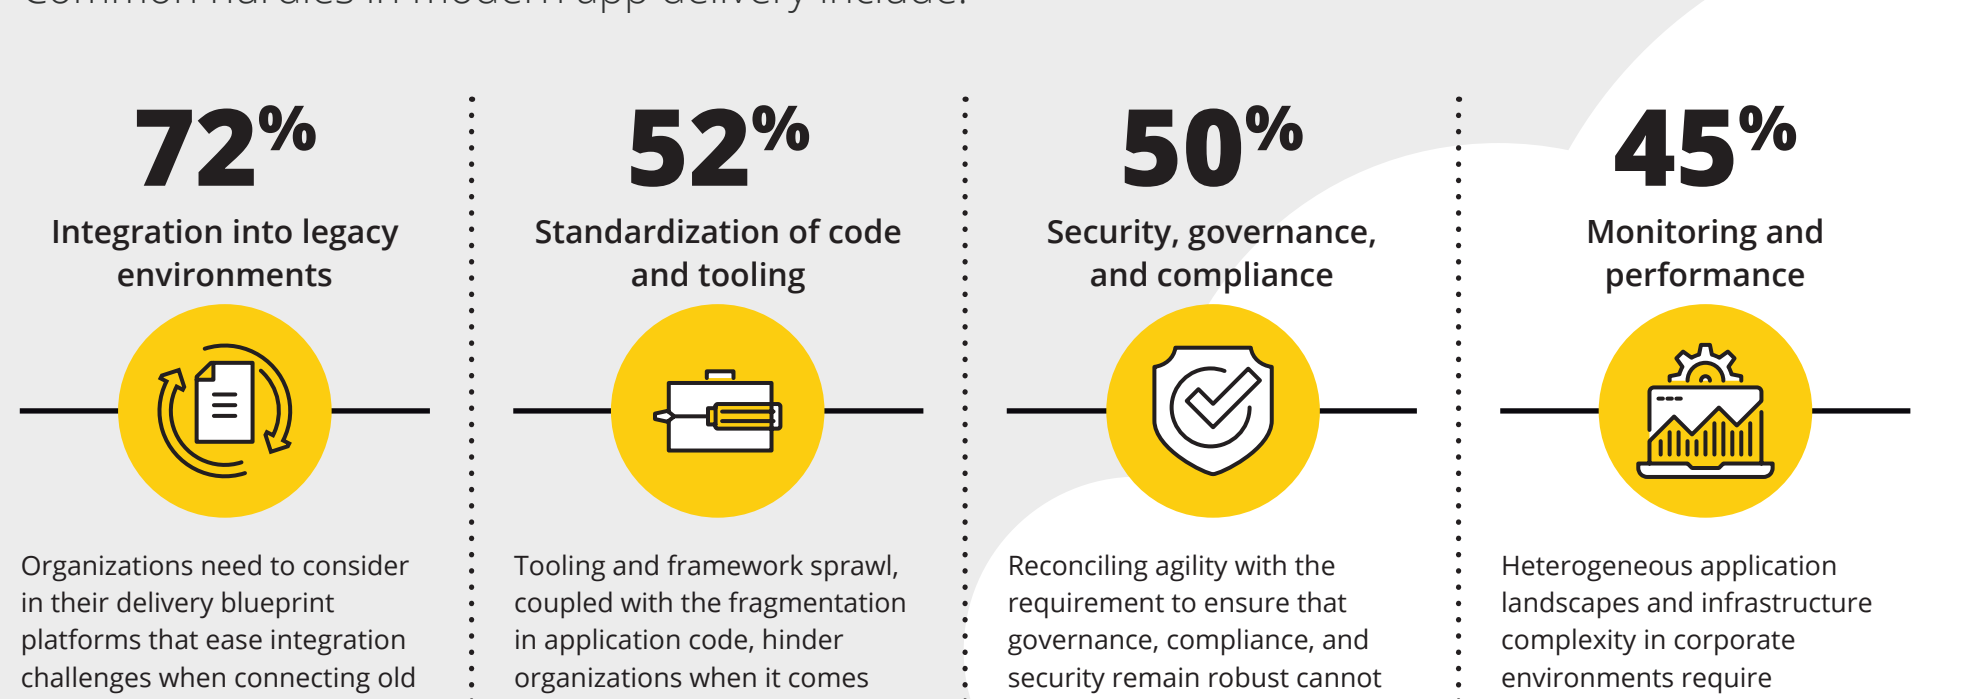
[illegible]

72%

Integration into legacy environments

Organizations need to consider in their delivery blueprint platforms that ease integration challenges when connecting old

52%

Standardization of code and tooling

Tooling and framework sprawl, coupled with the fragmentation in application code, hinder organizations when it comes

50%

Security, governance, and compliance

Reconciling agility with the requirement to ensure that governance, compliance, and security remain robust cannot

45%

Monitoring and performance

Heterogeneous application landscapes and infrastructure complexity in corporate environments require